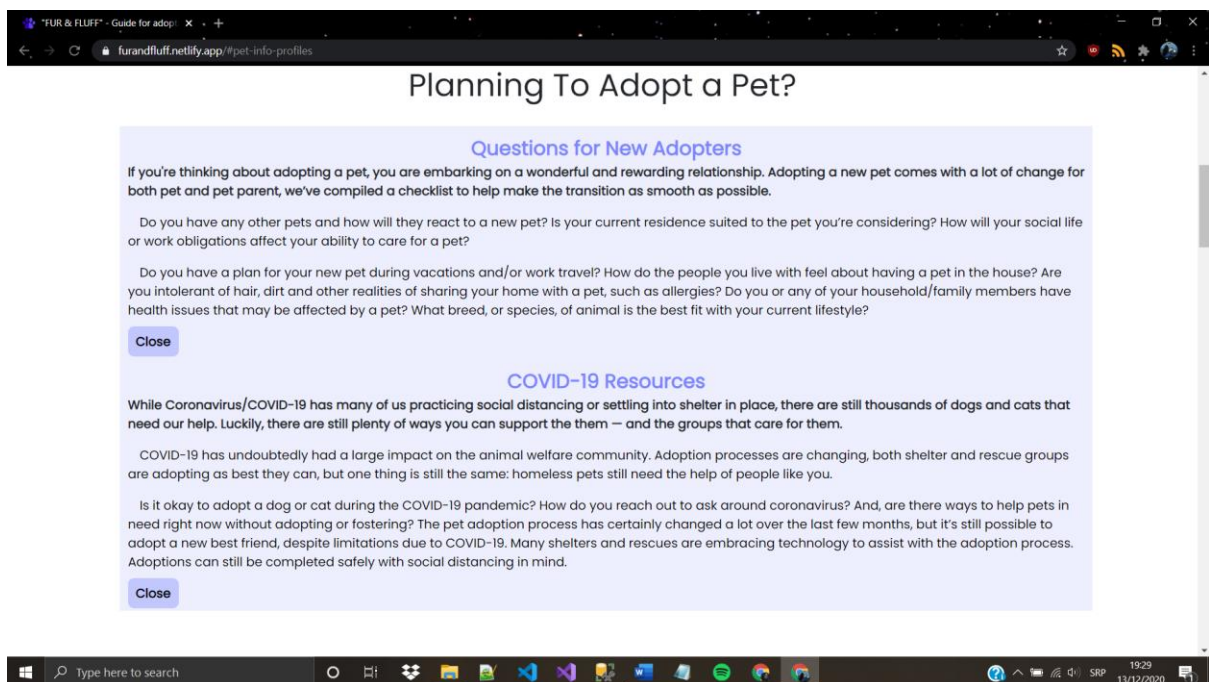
"FUR & FLUFF" - Guide for adopt ×  +

furandfluff.netlify.app/#pet-info-profiles

Planning To Adopt a Pet?

Questions for New Adopters

If you're thinking about adopting a pet, you are embarking on a wonderful and rewarding relationship. Adopting a new pet comes with a lot of change for both pet and pet parent, we've compiled a checklist to help make the transition as smooth as possible.

Do you have any other pets and how will they react to a new pet? Is your current residence suited to the pet you're considering? How will your social life or work obligations affect your ability to care for a pet?

Do you have a plan for your new pet during vacations and/or work travel? How do the people you live with feel about having a pet in the house? Are you intolerant of hair, dirt and other realities of sharing your home with a pet, such as allergies? Do you or any of your household/family members have health issues that may be affected by a pet? What breed, or species, of animal is the best fit with your current lifestyle?

Close

COVID-19 Resources

While Coronavirus/COVID-19 has many of us practicing social distancing or settling into shelter in place, there are still thousands of dogs and cats that need our help. Luckily, there are still plenty of ways you can support the them — and the groups that care for them.

COVID-19 has undoubtedly had a large impact on the animal welfare community. Adoption processes are changing, both shelter and rescue groups are adopting as best they can, but one thing is still the same: homeless pets still need the help of people like you.

Is it okay to adopt a dog or cat during the COVID-19 pandemic? How do you reach out to ask around coronavirus? And, are there ways to help pets in need right now without adopting or fostering? The pet adoption process has certainly changed a lot over the last few months, but it's still possible to adopt a new best friend, despite limitations due to COVID-19. Many shelters and rescues are embracing technology to assist with the adoption process. Adoptions can still be completed safely with social distancing in mind.

Close

Type here to search

SRP 19:29 13/12/2020